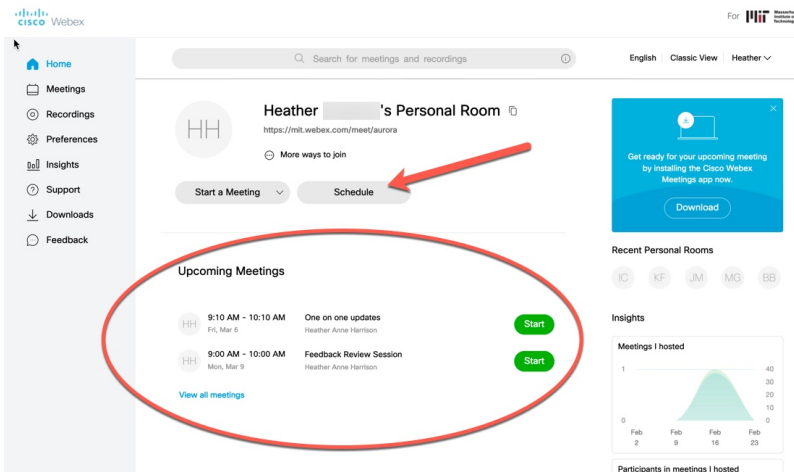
cisco Webex

For MIT Massachusetts Institute of Technology

Home
Meetings
Recordings
Preferences
Insights
Support
Downloads
Feedback

Search for meetings and recordings

English | Classic View | Heather

HH

Heather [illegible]'s Personal Room

https://mit.webex.com/meet/aurora

More ways to join

Start a Meeting

Schedule

Get ready for your upcoming meeting by installing the Cisco Webex Meetings app now.

Download

Recent Personal Rooms

IC KF JM MG BB

Upcoming Meetings

HH 9:10 AM - 10:10 AM Fri, Mar 6 One on one updates Heather Anne Harrison Start

HH 9:00 AM - 10:00 AM Mon, Mar 9 Feedback Review Session Heather Anne Harrison Start

View all meetings

Insights

Meetings I hosted

| 1 | 40 |
|---|---|
| | 30 |
| | 20 |
| | 10 |
| 0 | 0 |

Feb 2 | Feb 9 | Feb 16 | Feb 23

Participants in meetings I hosted